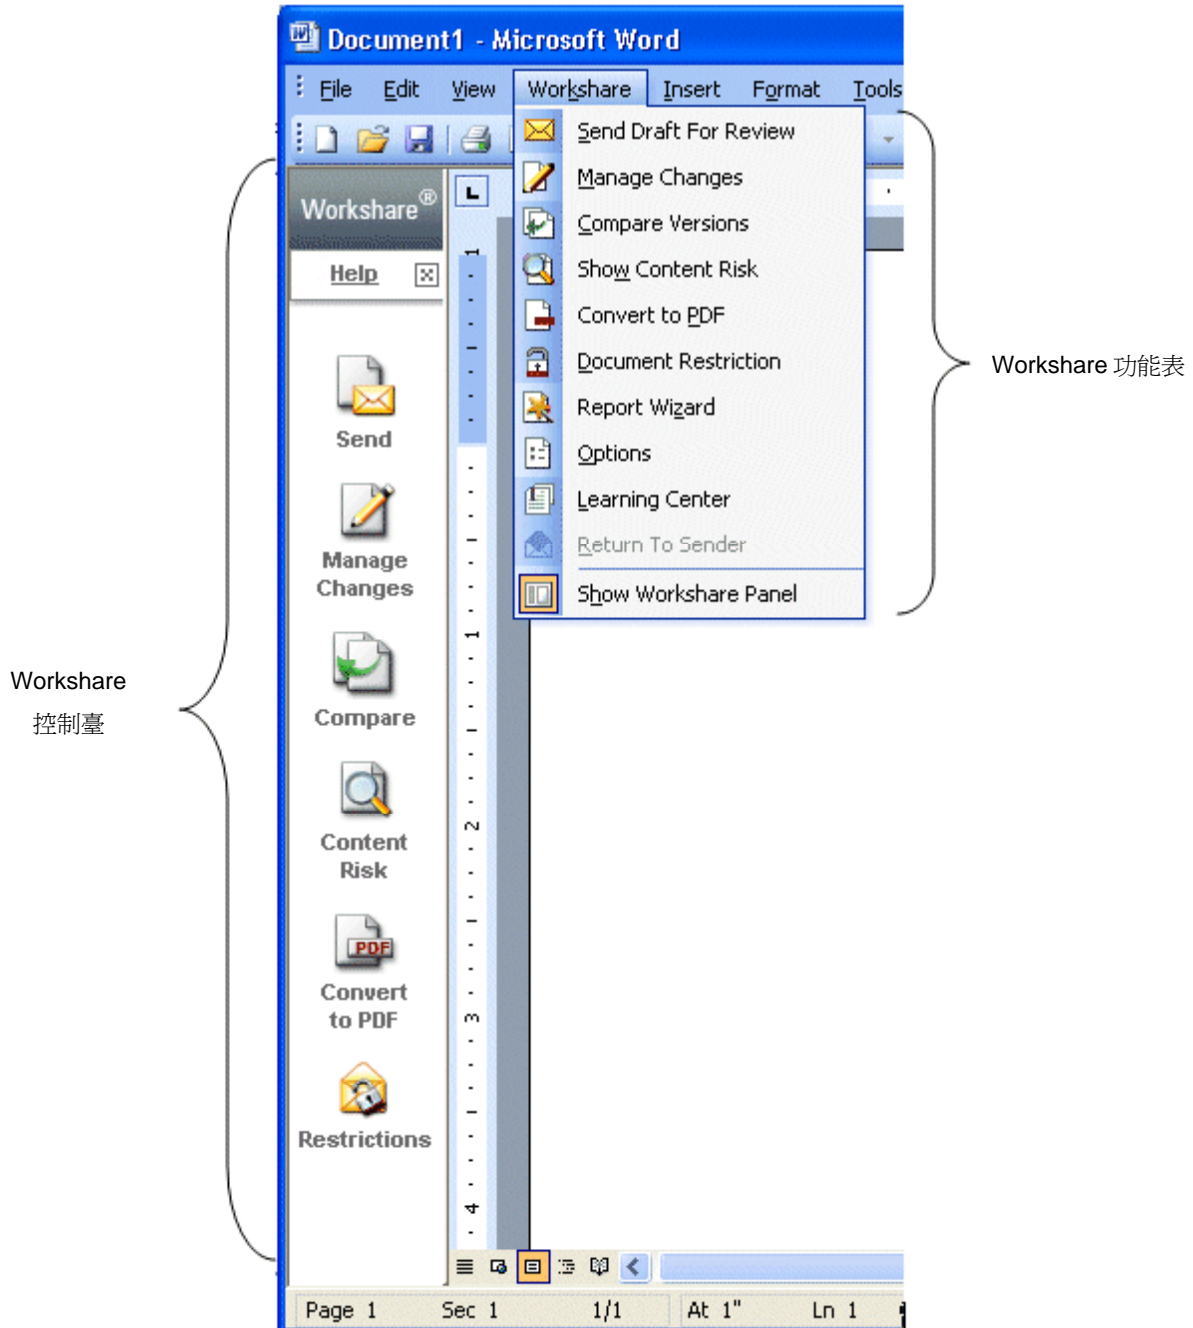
Document1 - Microsoft Word

File Edit View Workshare Insert Format Tools

Send Draft For Review
Manage Changes
Compare Versions
Show Content Risk
Convert to PDF
Document Restriction
Report Wizard
Options
Learning Center
Return To Sender
Show Workshare Panel

Workshare 功能表

Workshare®
Help

Send
Manage Changes
Compare
Content Risk
Convert to PDF
Restrictions

Workshare
控制臺

Page 1 Sec 1 1/1 At 1" Ln 1